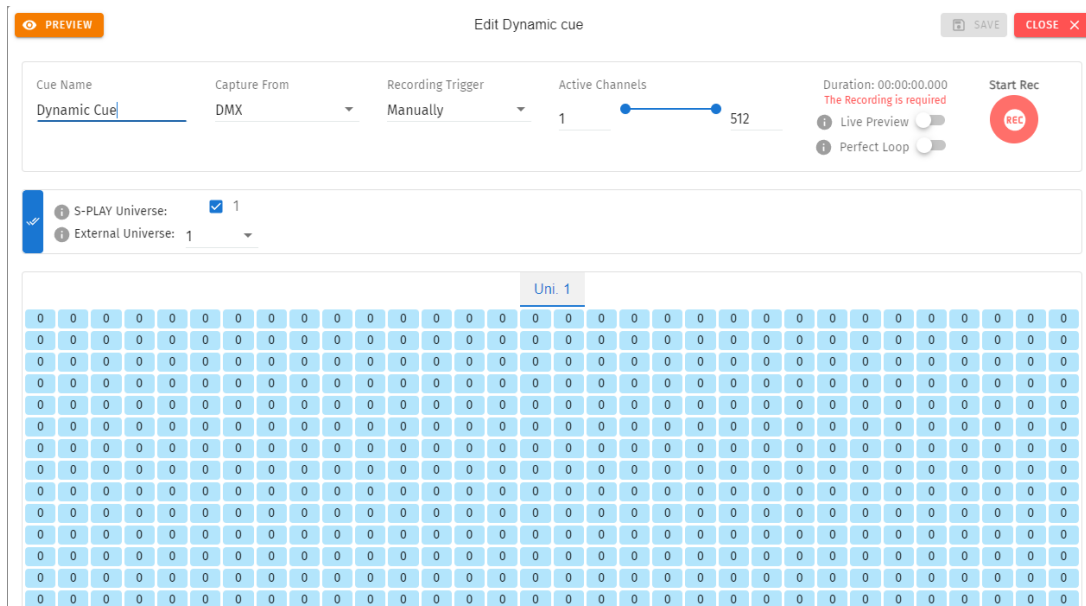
PREVIEW

Edit Dynamic cue

SAVE

CLOSE ✕

Cue Name
Dynamic Cue

Capture From
DMX

Recording Trigger
Manually

Active Channels
1
512

Duration: 00:00:00.000
The Recording is required
Live Preview
Perfect Loop

Start Rec
REC

S-PLAY Universe: 1
External Universe: 1

Uni. 1

| 0 | 0 | 0 | 0 | 0 | 0 | 0 | 0 | 0 | 0 | 0 | 0 | 0 | 0 | 0 | 0 | 0 | 0 | 0 | 0 | 0 | 0 | 0 | 0 | 0 | 0 | 0 | 0 | 0 | 0 | 0 | 0 |
|---|---|---|---|---|---|---|---|---|---|---|---|---|---|---|---|---|---|---|---|---|---|---|---|---|---|---|---|---|---|---|---|
| 0 | 0 | 0 | 0 | 0 | 0 | 0 | 0 | 0 | 0 | 0 | 0 | 0 | 0 | 0 | 0 | 0 | 0 | 0 | 0 | 0 | 0 | 0 | 0 | 0 | 0 | 0 | 0 | 0 | 0 | 0 | 0 |
| 0 | 0 | 0 | 0 | 0 | 0 | 0 | 0 | 0 | 0 | 0 | 0 | 0 | 0 | 0 | 0 | 0 | 0 | 0 | 0 | 0 | 0 | 0 | 0 | 0 | 0 | 0 | 0 | 0 | 0 | 0 | 0 |
| 0 | 0 | 0 | 0 | 0 | 0 | 0 | 0 | 0 | 0 | 0 | 0 | 0 | 0 | 0 | 0 | 0 | 0 | 0 | 0 | 0 | 0 | 0 | 0 | 0 | 0 | 0 | 0 | 0 | 0 | 0 | 0 |
| 0 | 0 | 0 | 0 | 0 | 0 | 0 | 0 | 0 | 0 | 0 | 0 | 0 | 0 | 0 | 0 | 0 | 0 | 0 | 0 | 0 | 0 | 0 | 0 | 0 | 0 | 0 | 0 | 0 | 0 | 0 | 0 |
| 0 | 0 | 0 | 0 | 0 | 0 | 0 | 0 | 0 | 0 | 0 | 0 | 0 | 0 | 0 | 0 | 0 | 0 | 0 | 0 | 0 | 0 | 0 | 0 | 0 | 0 | 0 | 0 | 0 | 0 | 0 | 0 |
| 0 | 0 | 0 | 0 | 0 | 0 | 0 | 0 | 0 | 0 | 0 | 0 | 0 | 0 | 0 | 0 | 0 | 0 | 0 | 0 | 0 | 0 | 0 | 0 | 0 | 0 | 0 | 0 | 0 | 0 | 0 | 0 |
| 0 | 0 | 0 | 0 | 0 | 0 | 0 | 0 | 0 | 0 | 0 | 0 | 0 | 0 | 0 | 0 | 0 | 0 | 0 | 0 | 0 | 0 | 0 | 0 | 0 | 0 | 0 | 0 | 0 | 0 | 0 | 0 |
| 0 | 0 | 0 | 0 | 0 | 0 | 0 | 0 | 0 | 0 | 0 | 0 | 0 | 0 | 0 | 0 | 0 | 0 | 0 | 0 | 0 | 0 | 0 | 0 | 0 | 0 | 0 | 0 | 0 | 0 | 0 | 0 |
| 0 | 0 | 0 | 0 | 0 | 0 | 0 | 0 | 0 | 0 | 0 | 0 | 0 | 0 | 0 | 0 | 0 | 0 | 0 | 0 | 0 | 0 | 0 | 0 | 0 | 0 | 0 | 0 | 0 | 0 | 0 | 0 |
| 0 | 0 | 0 | 0 | 0 | 0 | 0 | 0 | 0 | 0 | 0 | 0 | 0 | 0 | 0 | 0 | 0 | 0 | 0 | 0 | 0 | 0 | 0 | 0 | 0 | 0 | 0 | 0 | 0 | 0 | 0 | 0 |
| 0 | 0 | 0 | 0 | 0 | 0 | 0 | 0 | 0 | 0 | 0 | 0 | 0 | 0 | 0 | 0 | 0 | 0 | 0 | 0 | 0 | 0 | 0 | 0 | 0 | 0 | 0 | 0 | 0 | 0 | 0 | 0 |
| 0 | 0 | 0 | 0 | 0 | 0 | 0 | 0 | 0 | 0 | 0 | 0 | 0 | 0 | 0 | 0 | 0 | 0 | 0 | 0 | 0 | 0 | 0 | 0 | 0 | 0 | 0 | 0 | 0 | 0 | 0 | 0 |
| 0 | 0 | 0 | 0 | 0 | 0 | 0 | 0 | 0 | 0 | 0 | 0 | 0 | 0 | 0 | 0 | 0 | 0 | 0 | 0 | 0 | 0 | 0 | 0 | 0 | 0 | 0 | 0 | 0 | 0 | 0 | 0 |